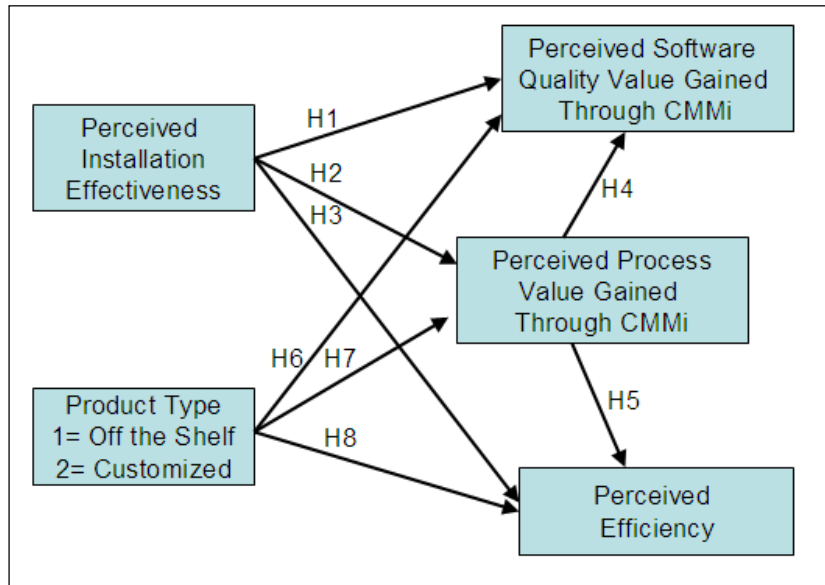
Perceived Software Quality Value Gained Through CMMi

Perceived Installation Effectiveness

H1

H2

H3

H4

Perceived Process Value Gained Through CMMi

H6

H7

Product Type
1= Off the Shelf
2= Customized

H8

H5

Perceived Efficiency